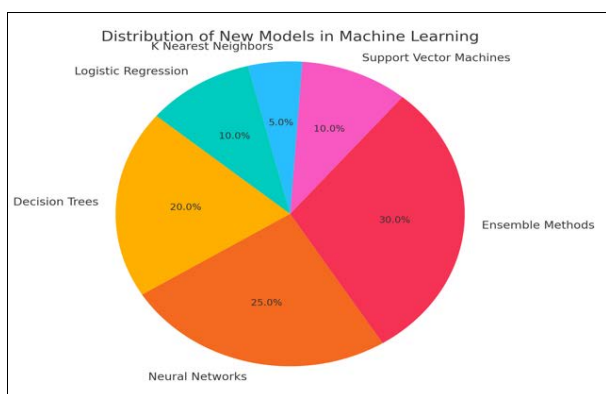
Distribution of New Models in Machine Learning

K Nearest Neighbors

Support Vector Machines

Logistic Regression

10.0%

5.0%

10.0%

Decision Trees

20.0%

30.0%

Ensemble Methods

25.0%

Neural Networks